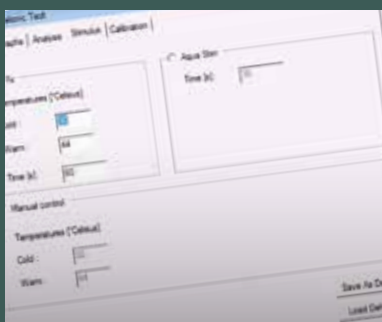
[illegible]loric Test
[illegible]aphs | Analysis | Stimulus | Calibration

Aqua Stim
Time [s]: 20

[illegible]
Temperatures [Celsius]
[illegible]: 10
Warm: 44
Time [s]: 60

Manual control
Temperatures [Celsius]
Cold: 20
Warm: 44

Save As D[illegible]
Load De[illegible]